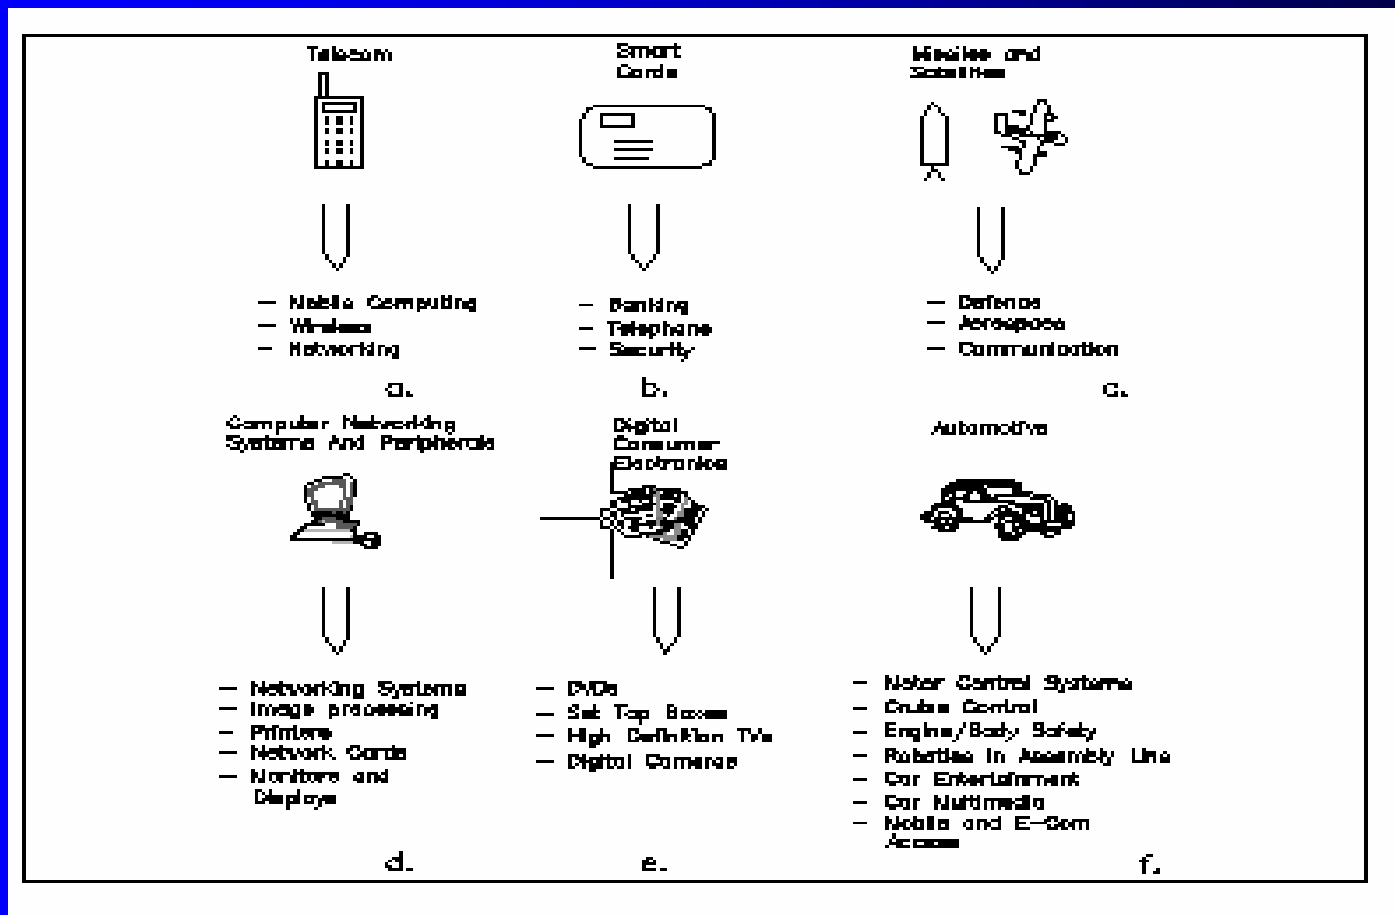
Telecom

– Mobile Computing
– Wireless
– Networking

a.

Smart Cards

– Banking
– Telephone
– Security

b.

Missiles and Satellites

– Defence
– Aerospace
– Communication

c.

Computer Networking Systems And Peripherals

– Networking Systems
– Image processing
– Printers
– Network Cards
– Monitors and Displays

d.

Digital Consumer Electronics

– DVDs
– Set Top Boxes
– High Definition TVs
– Digital Cameras

e.

Automotive

– Motor Control Systems
– Cruise Control
– Engine/Body Safety
– Robotics in Assembly Line
– Car Entertainment
– Car Multimedia
– Mobile and E-Com Access

f.